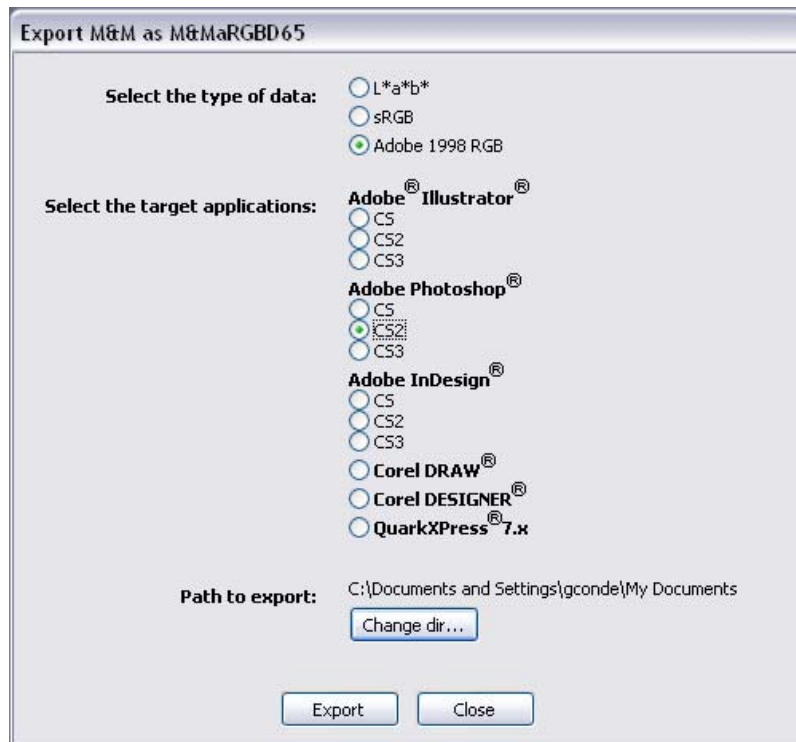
Export M&M as M&MaRGBD65

Select the type of data:
L*a*b*
sRGB
Adobe 1998 RGB

Select the target applications:
Adobe® Illustrator®
CS
CS2
CS3
Adobe Photoshop®
CS
CS2
CS3
Adobe InDesign®
CS
CS2
CS3
Corel DRAW®
Corel DESIGNER®
QuarkXPress® 7.x

Path to export: C:\Documents and Settings\gconde\My Documents
Change dir...

Export
Close